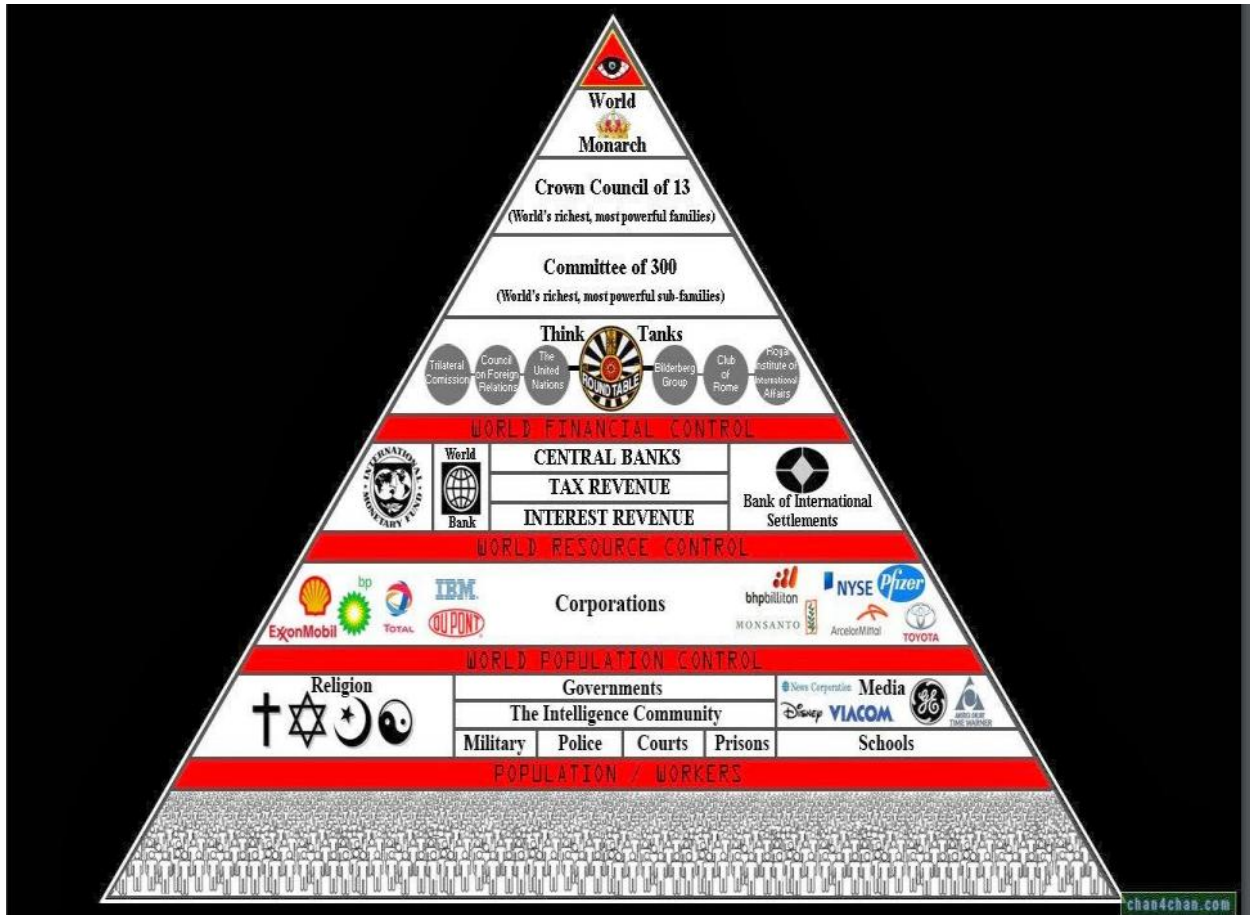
World
Monarch

Crown Council of 13
(World's richest, most powerful families)

Committee of 300
(World's richest, most powerful sub-families)

Think Tanks
Trilateral Comission
Council on Foreign Relations
The United Nations
ROUND TABLE
Bilderberg Group
Club of Rome
Royal Institute of International Affairs

WORLD FINANCIAL CONTROL

INTERNATIONAL MONETARY FUND
World Bank
CENTRAL BANKS
TAX REVENUE
INTEREST REVENUE
Bank of International Settlements

WORLD RESOURCE CONTROL

bp
ExxonMobil
TOTAL
IBM
DUPONT
Corporations
bhpbilliton
NYSE
Pfizer
MONSANTO
ArcelorMittal
TOYOTA

WORLD POPULATION CONTROL

Religion
Governments
The Intelligence Community
Military
Police
Courts
Prisons
News Corporation
Media
Disney
VIACOM
GE
AMERICA ONLINE TIME WARNER
Schools

POPULATION / WORKERS

chan4chan.com